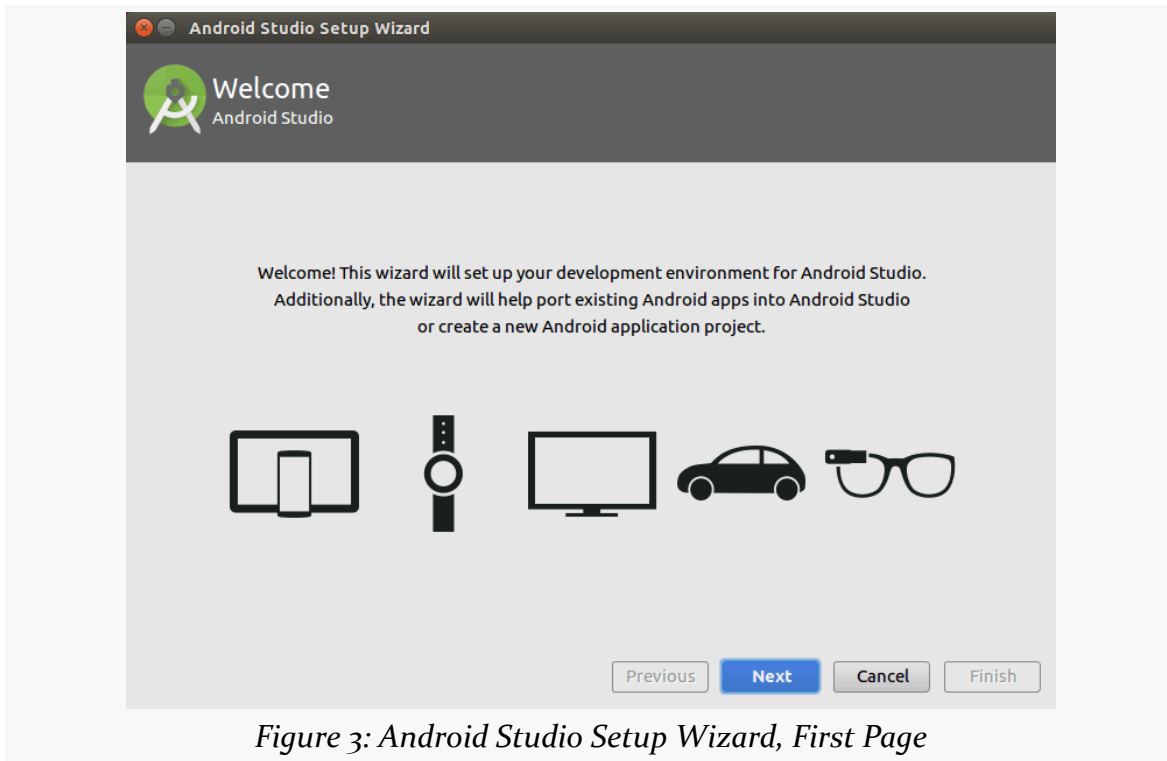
Android Studio Setup Wizard

Welcome
Android Studio

Welcome! This wizard will set up your development environment for Android Studio. Additionally, the wizard will help port existing Android apps into Android Studio or create a new Android application project.

Previous
Next
Cancel
Finish

Figure 3: Android Studio Setup Wizard, First Page